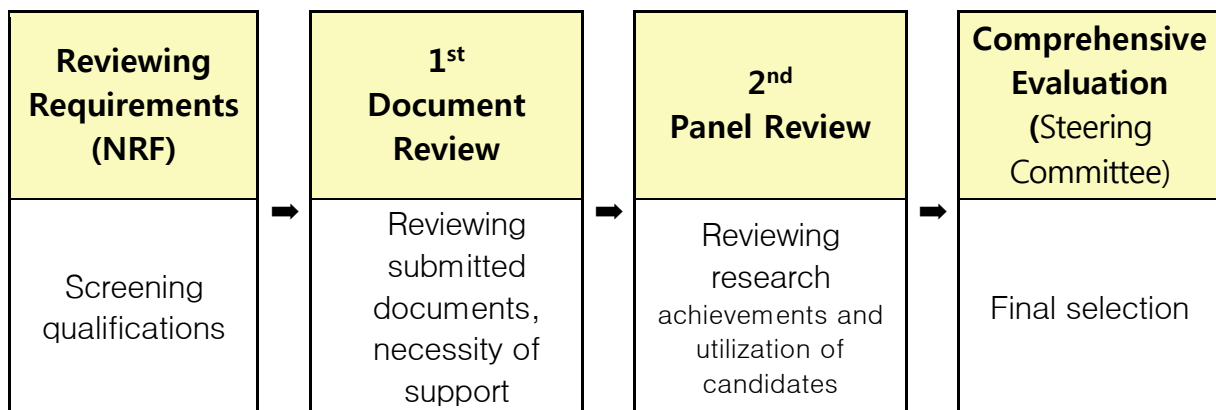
**Reviewing Requirements (NRF)**

Screening qualifications

➡

**1$^{st}$ Document Review**

Reviewing submitted documents, necessity of support

➡

**2$^{nd}$ Panel Review**

Reviewing research achievements and utilization of candidates

➡

**Comprehensive Evaluation (**Steering Committee)

Final selection